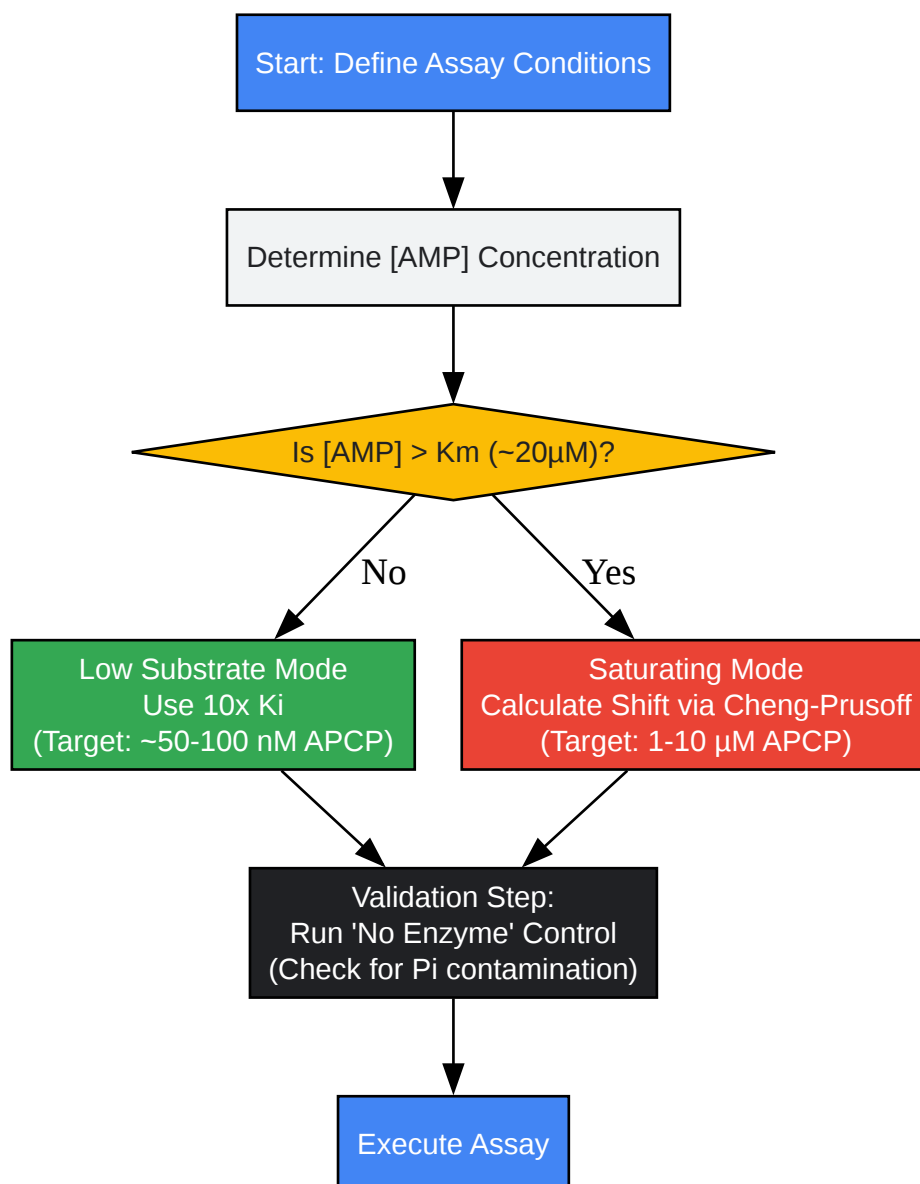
Start: Define Assay Conditions

Determine [AMP] Concentration

Is [AMP] > Km (~20µM)?

No

Yes

Low Substrate Mode
Use 10x Ki
(Target: ~50-100 nM APCP)

Saturating Mode
Calculate Shift via Cheng-Prusoff
(Target: 1-10 µM APCP)

Validation Step:
Run 'No Enzyme' Control
(Check for Pi contamination)

Execute Assay